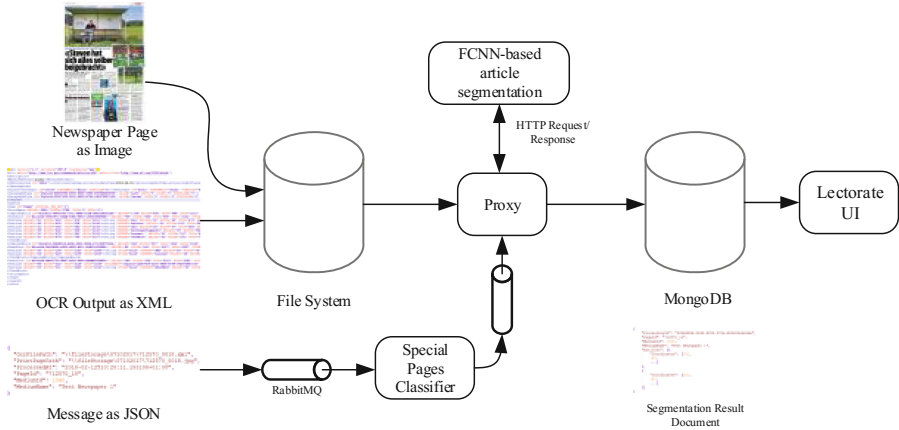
«Steven hat sich alles selber beigebracht»

Newspaper Page as Image

OCR Output as XML

File System

FCNN-based article segmentation

HTTP Request/ Response

Proxy

MongoDB

Lectorate UI

Special Pages Classifier

RabbitMQ

Message as JSON

Segmentation Result Document